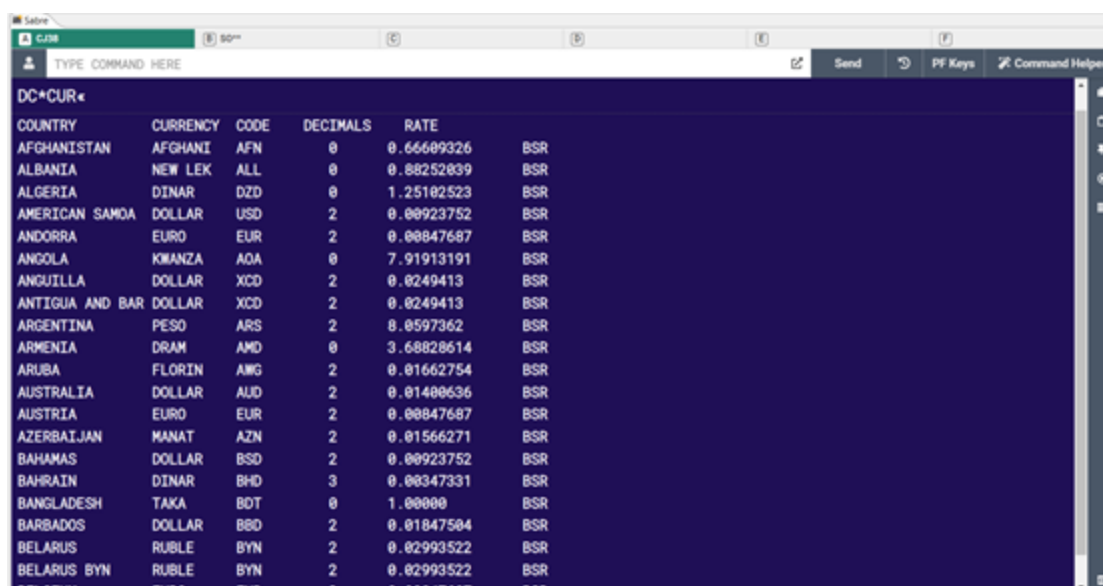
Sabre

A CJ38 | B SO** | C | D | E | F

TYPE COMMAND HERE

Send | PF Keys | Command Helper

DC*CUR«

| COUNTRY | CURRENCY | CODE | DECIMALS | RATE | |
|---|---|---|---|---|---|
| AFGHANISTAN | AFGHANI | AFN | 0 | 0.66609326 | BSR |
| ALBANIA | NEW LEK | ALL | 0 | 0.88252039 | BSR |
| ALGERIA | DINAR | DZD | 0 | 1.25102523 | BSR |
| AMERICAN SAMOA | DOLLAR | USD | 2 | 0.00923752 | BSR |
| ANDORRA | EURO | EUR | 2 | 0.00847687 | BSR |
| ANGOLA | KWANZA | AOA | 0 | 7.91913191 | BSR |
| ANGUILLA | DOLLAR | XCD | 2 | 0.0249413 | BSR |
| ANTIGUA AND BAR | DOLLAR | XCD | 2 | 0.0249413 | BSR |
| ARGENTINA | PESO | ARS | 2 | 8.0597362 | BSR |
| ARMENIA | DRAM | AMD | 0 | 3.68828614 | BSR |
| ARUBA | FLORIN | AWG | 2 | 0.01662754 | BSR |
| AUSTRALIA | DOLLAR | AUD | 2 | 0.01400636 | BSR |
| AUSTRIA | EURO | EUR | 2 | 0.00847687 | BSR |
| AZERBAIJAN | MANAT | AZN | 2 | 0.01566271 | BSR |
| BAHAMAS | DOLLAR | BSD | 2 | 0.00923752 | BSR |
| BAHRAIN | DINAR | BHD | 3 | 0.00347331 | BSR |
| BANGLADESH | TAKA | BDT | 0 | 1.00000 | BSR |
| BARBADOS | DOLLAR | BBD | 2 | 0.01847504 | BSR |
| BELARUS | RUBLE | BYN | 2 | 0.02993522 | BSR |
| BELARUS BYN | RUBLE | BYN | 2 | 0.02993522 | BSR |